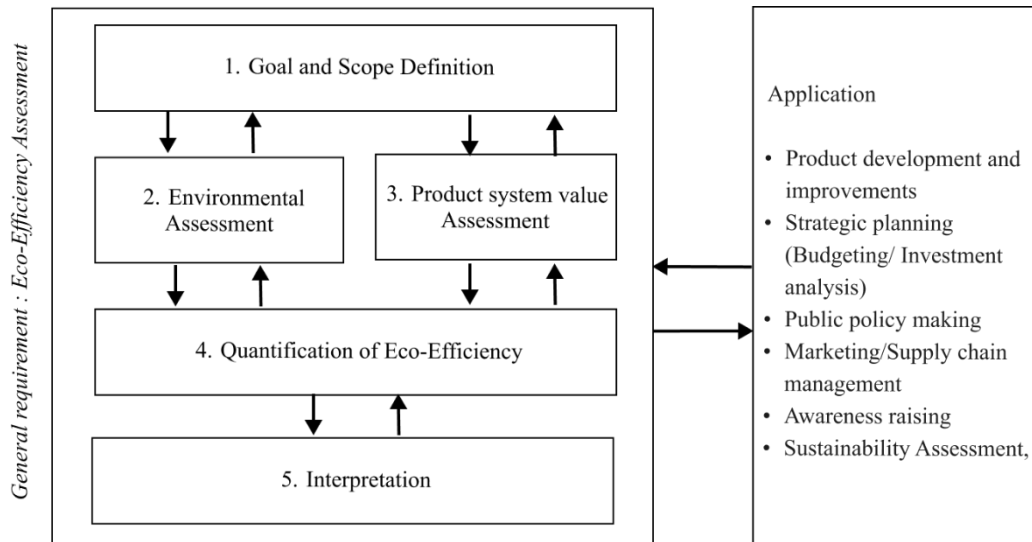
General requirement : Eco-Efficiency Assessment

1. Goal and Scope Definition

2. Environmental Assessment

3. Product system value Assessment

4. Quantification of Eco-Efficiency

5. Interpretation

Application

• Product development and improvements
• Strategic planning (Budgeting/ Investment analysis)
• Public policy making
• Marketing/Supply chain management
• Awareness raising
• Sustainability Assessment,